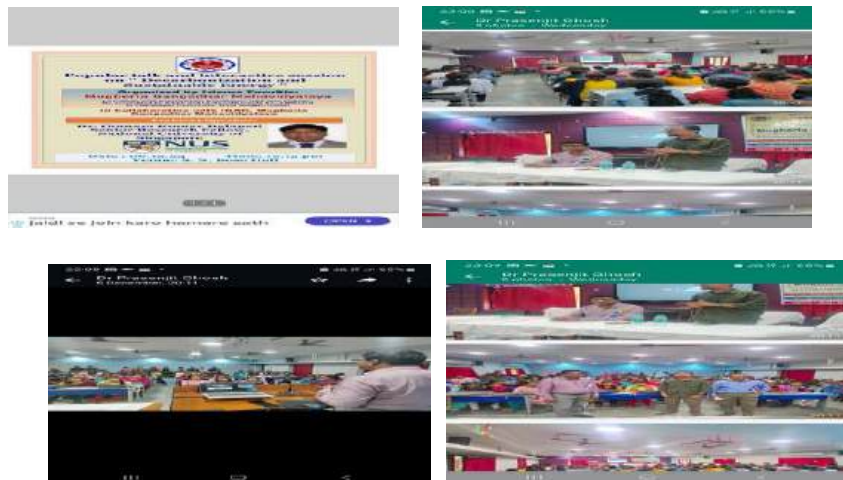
Popular talk and interactive session
Organized by
Mugberia Gangadhar Mahavidyalaya
Dr. Prasenjit Ghosh
NUS
paisa se jobs karo hamare sath
OPEN

Dr Prasenjit Ghosh

Dr Prasenjit Ghosh

Dr Prasenjit Ghosh